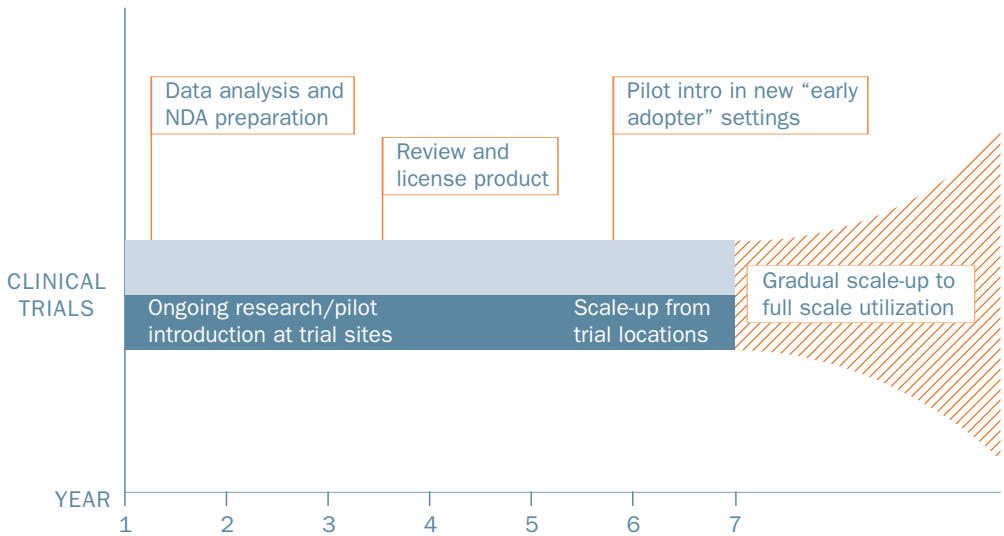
Data analysis and NDA preparation

Review and license product

Pilot intro in new “early adopter” settings

CLINICAL TRIALS

Ongoing research/pilot introduction at trial sites

Scale-up from trial locations

Gradual scale-up to full scale utilization

YEAR

1 2 3 4 5 6 7